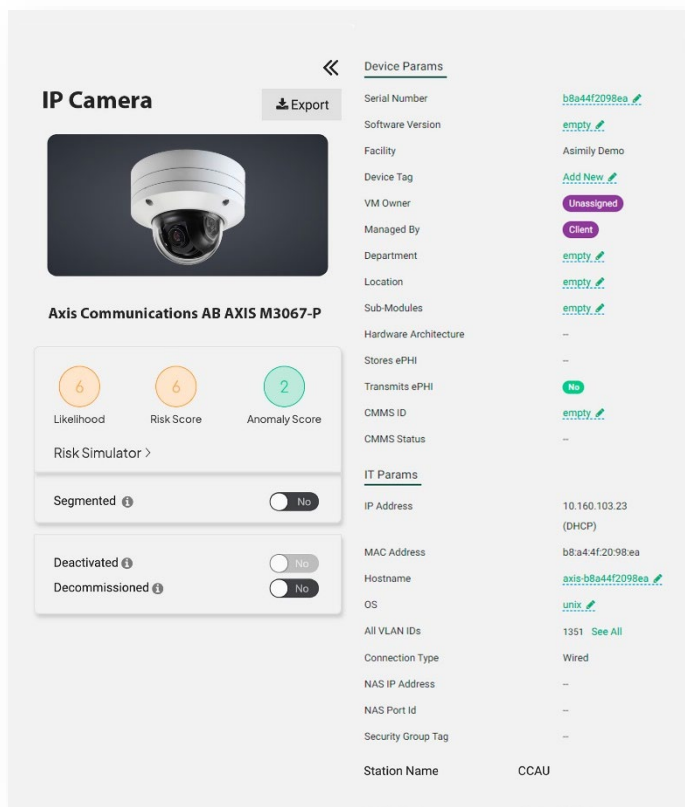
«

IP Camera

Export

Axis Communications AB AXIS M3067-P

| 6 | 6 | 2 |
|---|---|---|
| Likelihood | Risk Score | Anomaly Score |

Risk Simulator >

Segmented No

Deactivated No

Decommissioned No

Device Params

| | |
|---|---|
| Serial Number | b8a44f2098ea |
| Software Version | empty |
| Facility | Asimily Demo |
| Device Tag | Add New |
| VM Owner | Unassigned |
| Managed By | Client |
| Department | empty |
| Location | empty |
| Sub-Modules | empty |
| Hardware Architecture | – |
| Stores ePHI | – |
| Transmits ePHI | No |
| CMMS ID | empty |
| CMMS Status | – |

IT Params

| | |
|---|---|
| IP Address | 10.160.103.23 (DHCP) |
| MAC Address | b8:a4:4f:20:98:ea |
| Hostname | axis-b8a44f2098ea |
| OS | unix |
| All VLAN IDs | 1351 See All |
| Connection Type | Wired |
| NAS IP Address | – |
| NAS Port Id | – |
| Security Group Tag | – |

Station Name CCAU